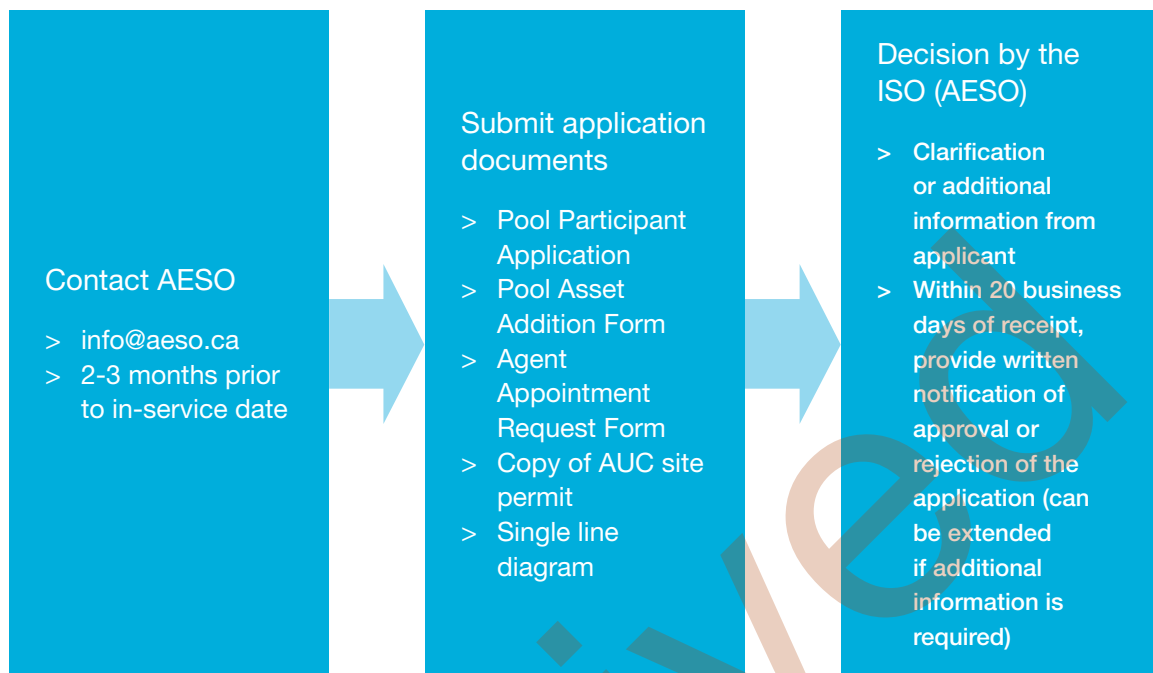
Contact AESO

> info@aeso.ca
> 2-3 months prior to in-service date

Submit application documents

> Pool Participant Application
> Pool Asset Addition Form
> Agent Appointment Request Form
> Copy of AUC site permit
> Single line diagram

Decision by the ISO (AESO)

> Clarification or additional information from applicant
> Within 20 business days of receipt, provide written notification of approval or rejection of the application (can be extended if additional information is required)